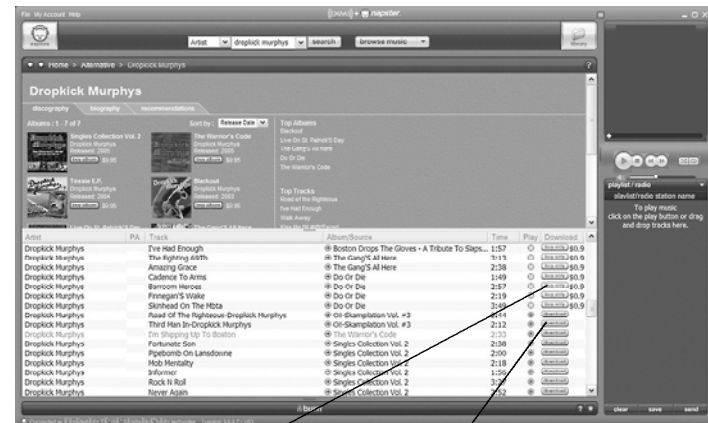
File My Account Help

napster

Artist | dropkick murphys | search | browse music

library

Home > Alternative > Dropkick Murphys

Dropkick Murphys

discography | biography | recommendations

Albums : 1 - 7 of 7

Sort by : Release Date

Singles Collection Vol. 2
Dropkick Murphys
Released: 2005
$9.95

The Warrior's Code
Dropkick Murphys
Released: 2005
$9.95

Tessie E.P.
Dropkick Murphys
Released: 2004
$9.95

Blackout
Dropkick Murphys
Released: 2003
$9.95

Top Albums
Blackout
Live On St. Patrick's Day
The Gang's All Here
Do Or Die
The Warrior's Code

Top Tracks
Road of the Righteous
I've Had Enough
Walk Away

| Artist | PA | Track | Album/Source | Time | Play | Download |
|---|---|---|---|---|---|---|
| Dropkick Murphys | | I've Had Enough | Boston Drops The Gloves - A Tribute To Slaps... | 1:57 | | $0.9 |
| Dropkick Murphys | | The Fighting 69th | The Gang's All Here | | | $0.9 |
| Dropkick Murphys | | Amazing Grace | The Gang's All Here | 2:38 | | $0.9 |
| Dropkick Murphys | | Cadence To Arms | Do Or Die | 1:49 | | $0.9 |
| Dropkick Murphys | | Barroom Heroes | Do Or Die | 2:57 | | $0.9 |
| Dropkick Murphys | | Finnegan's Wake | Do Or Die | 2:19 | | $0.9 |
| Dropkick Murphys | | Skinhead On The Mbta | Do Or Die | 3:49 | | $0.9 |
| Dropkick Murphys | | Road Of The Righteous-Dropkick Murphys | Oi-Skampilation Vol. #3 | 2:44 | | |
| Dropkick Murphys | | Third Man In-Dropkick Murphys | Oi-Skampilation Vol. #3 | 2:12 | | |
| Dropkick Murphys | | I'm Shipping Up To Boston | The Warrior's Code | 2:33 | | |
| Dropkick Murphys | | Fortunate Son | Singles Collection Vol. 2 | 2:38 | | |
| Dropkick Murphys | | Pipebomb On Lansdowne | Singles Collection Vol. 2 | 2:00 | | |
| Dropkick Murphys | | Mob Mentality | Singles Collection Vol. 2 | 2:18 | | |
| Dropkick Murphys | | Informer | Singles Collection Vol. 2 | 1:56 | | |
| Dropkick Murphys | | Rock N Roll | Singles Collection Vol. 2 | 2:01 | | |
| Dropkick Murphys | | Never Again | Singles Collection Vol. 2 | 2:52 | | |

Burn

playlist/radio
playlist/radio station name
To play music click on the play button or drag and drop tracks here.

clear | save | send